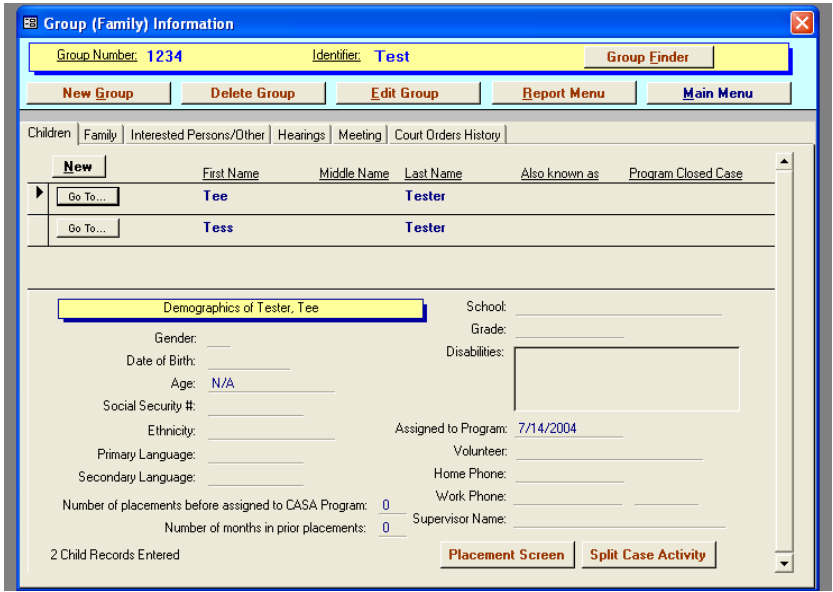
Group (Family) Information

Group Number: 1234

Identifier: Test

Group Finder

New Group

Delete Group

Edit Group

Report Menu

Main Menu

Children | Family | Interested Persons/Other | Hearings | Meeting | Court Orders History

New

| | First Name | Middle Name | Last Name | Also known as | Program Closed Case |
|---|---|---|---|---|---|
| Go To... | Tee | | Tester | | |
| Go To... | Tess | | Tester | | |

Demographics of Tester, Tee

Gender:

Date of Birth:

Age: N/A

Social Security #:

Ethnicity:

Primary Language:

Secondary Language:

Number of placements before assigned to CASA Program: 0

Number of months in prior placements: 0

School:

Grade:

Disabilities:

Assigned to Program: 7/14/2004

Volunteer:

Home Phone:

Work Phone:

Supervisor Name:

2 Child Records Entered

Placement Screen

Split Case Activity